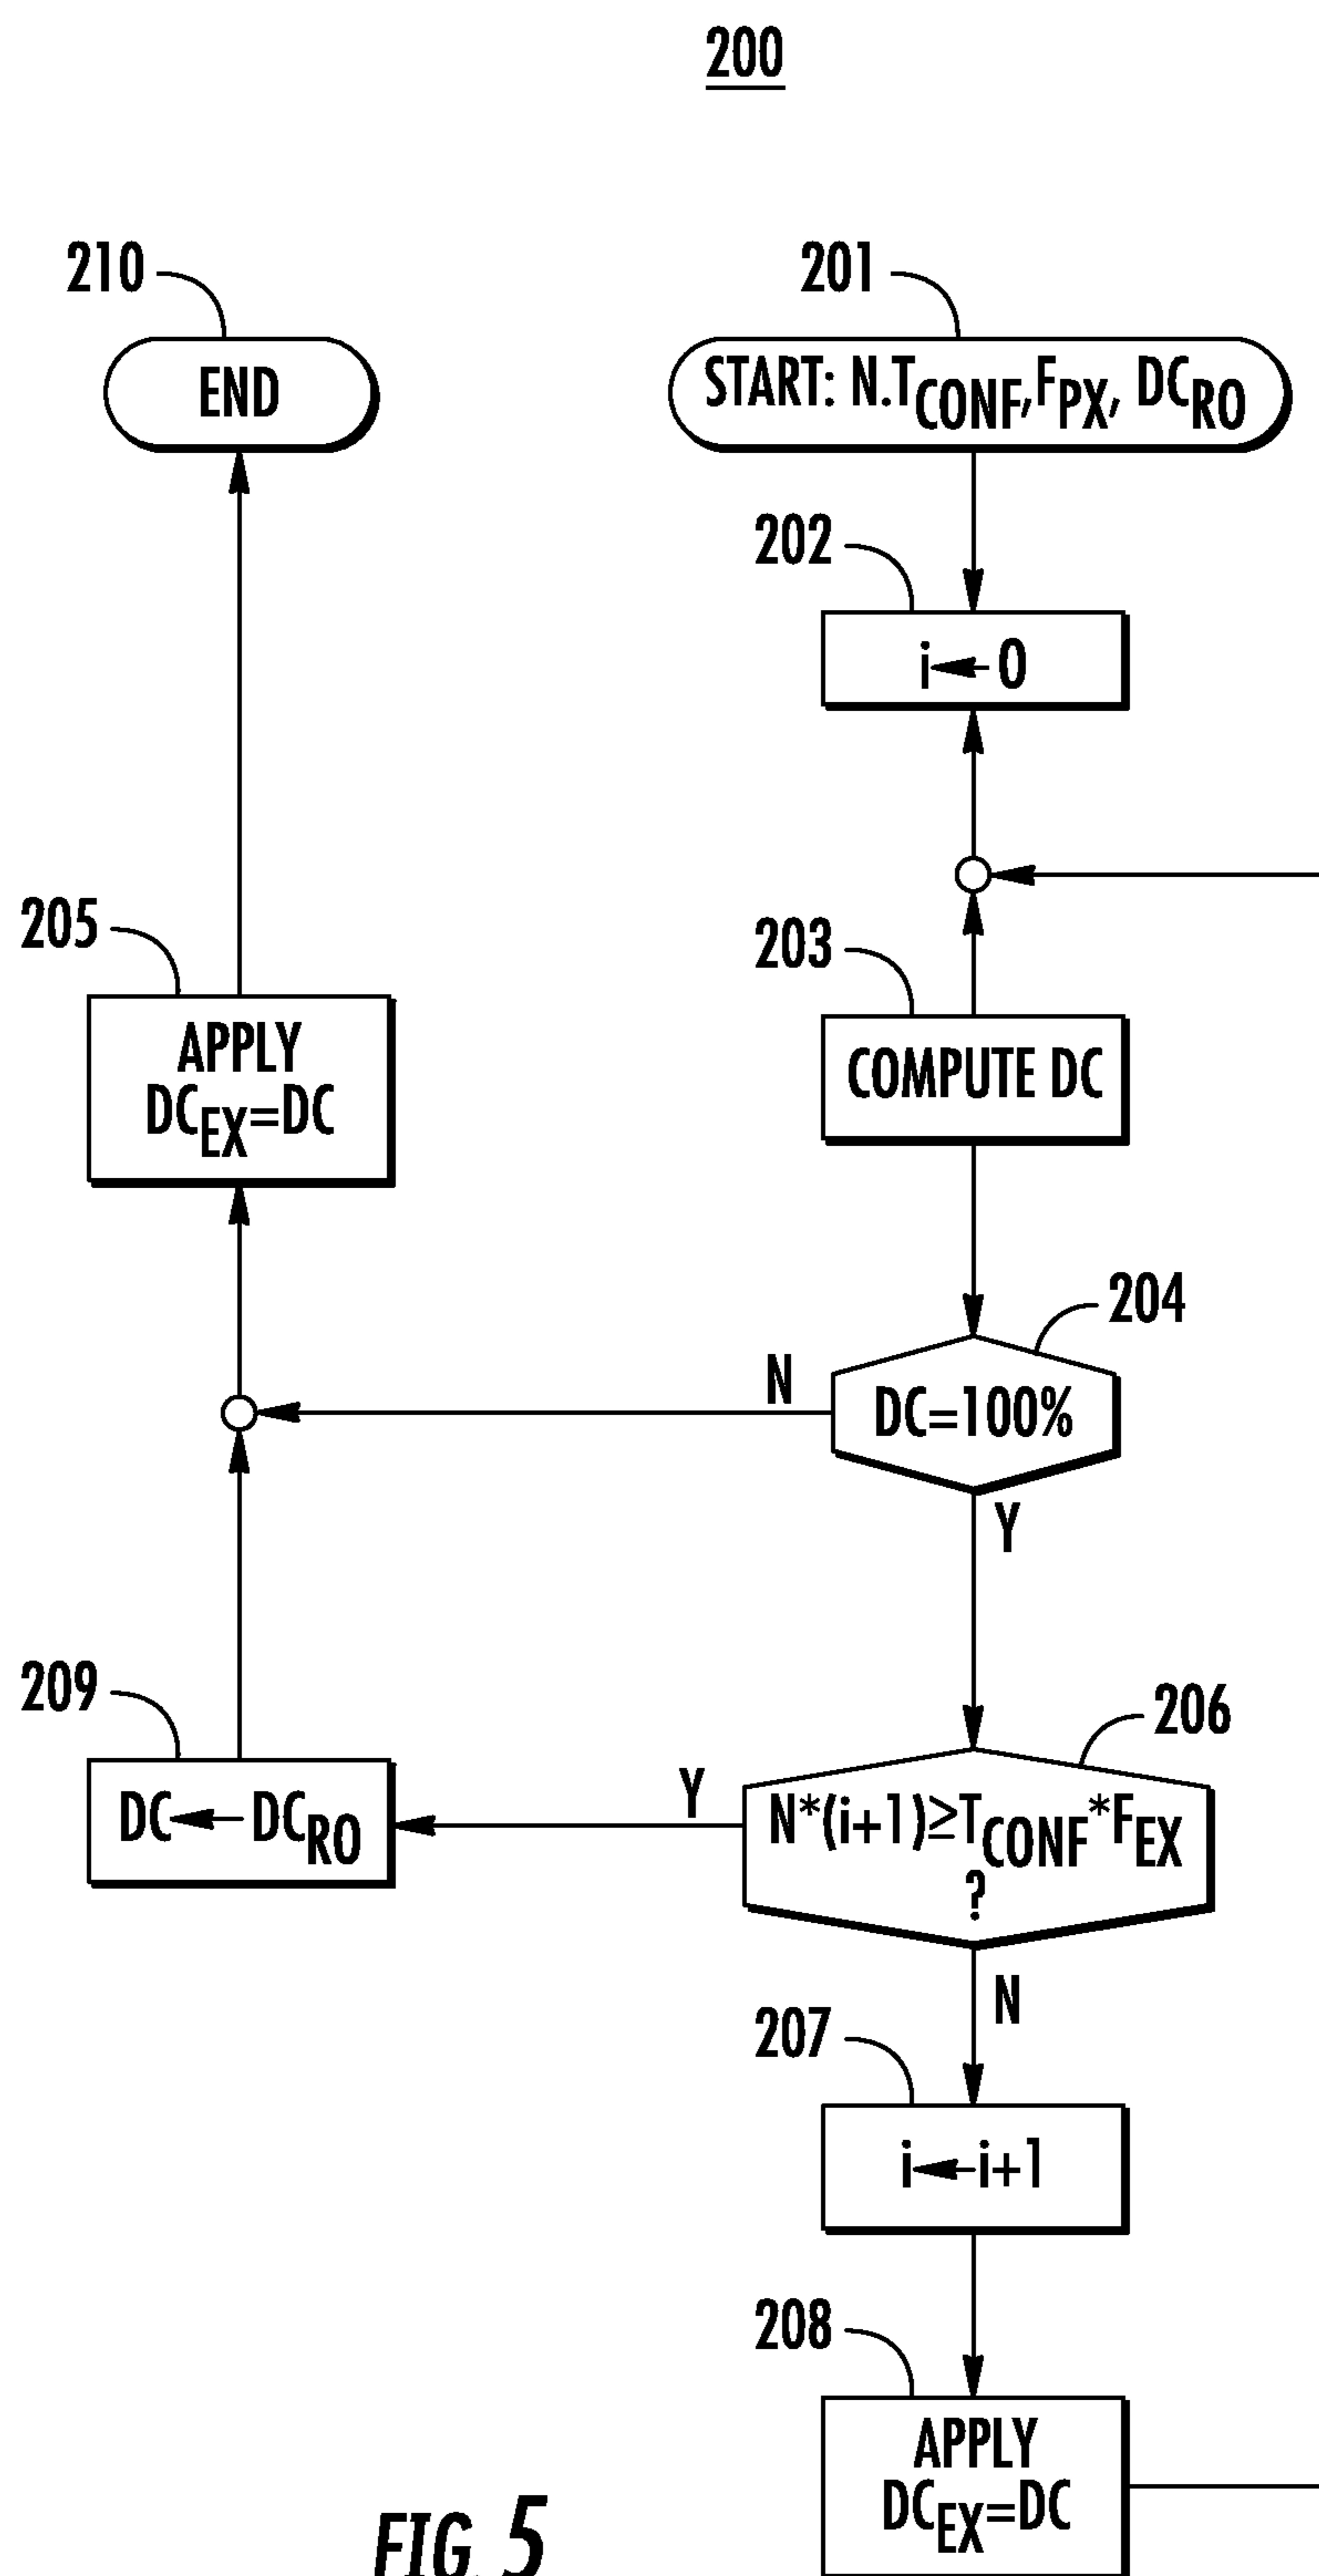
200

210

END

201

START: N.$T_{CONF}$,$F_{PX}$, $DC_{RO}$

202

i ← 0

205

APPLY $DC_{EX}$=DC

203

COMPUTE DC

204

N

DC=100%

Y

209

206

DC ← $DC_{RO}$

Y

N*(i+1)≥$T_{CONF}$*$F_{EX}$ ?

N

207

i ← i+1

208

APPLY $DC_{EX}$=DC

FIG. 5